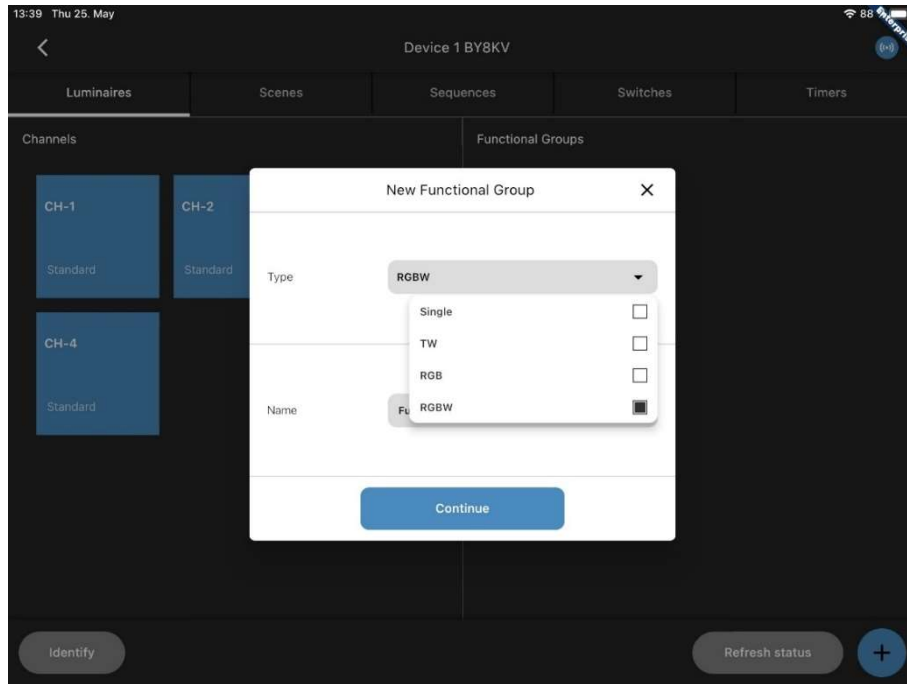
13:39 Thu 25. May

88

Device 1 BY8KV

Luminaires

Scenes

Sequences

Switches

Timers

Channels

Functional Groups

CH-1

Standard

CH-2

Standard

CH-4

Standard

New Functional Group

×

Type

RGBW

Single

TW

RGB

RGBW

Name

Fu

Continue

Identify

Refresh status

+